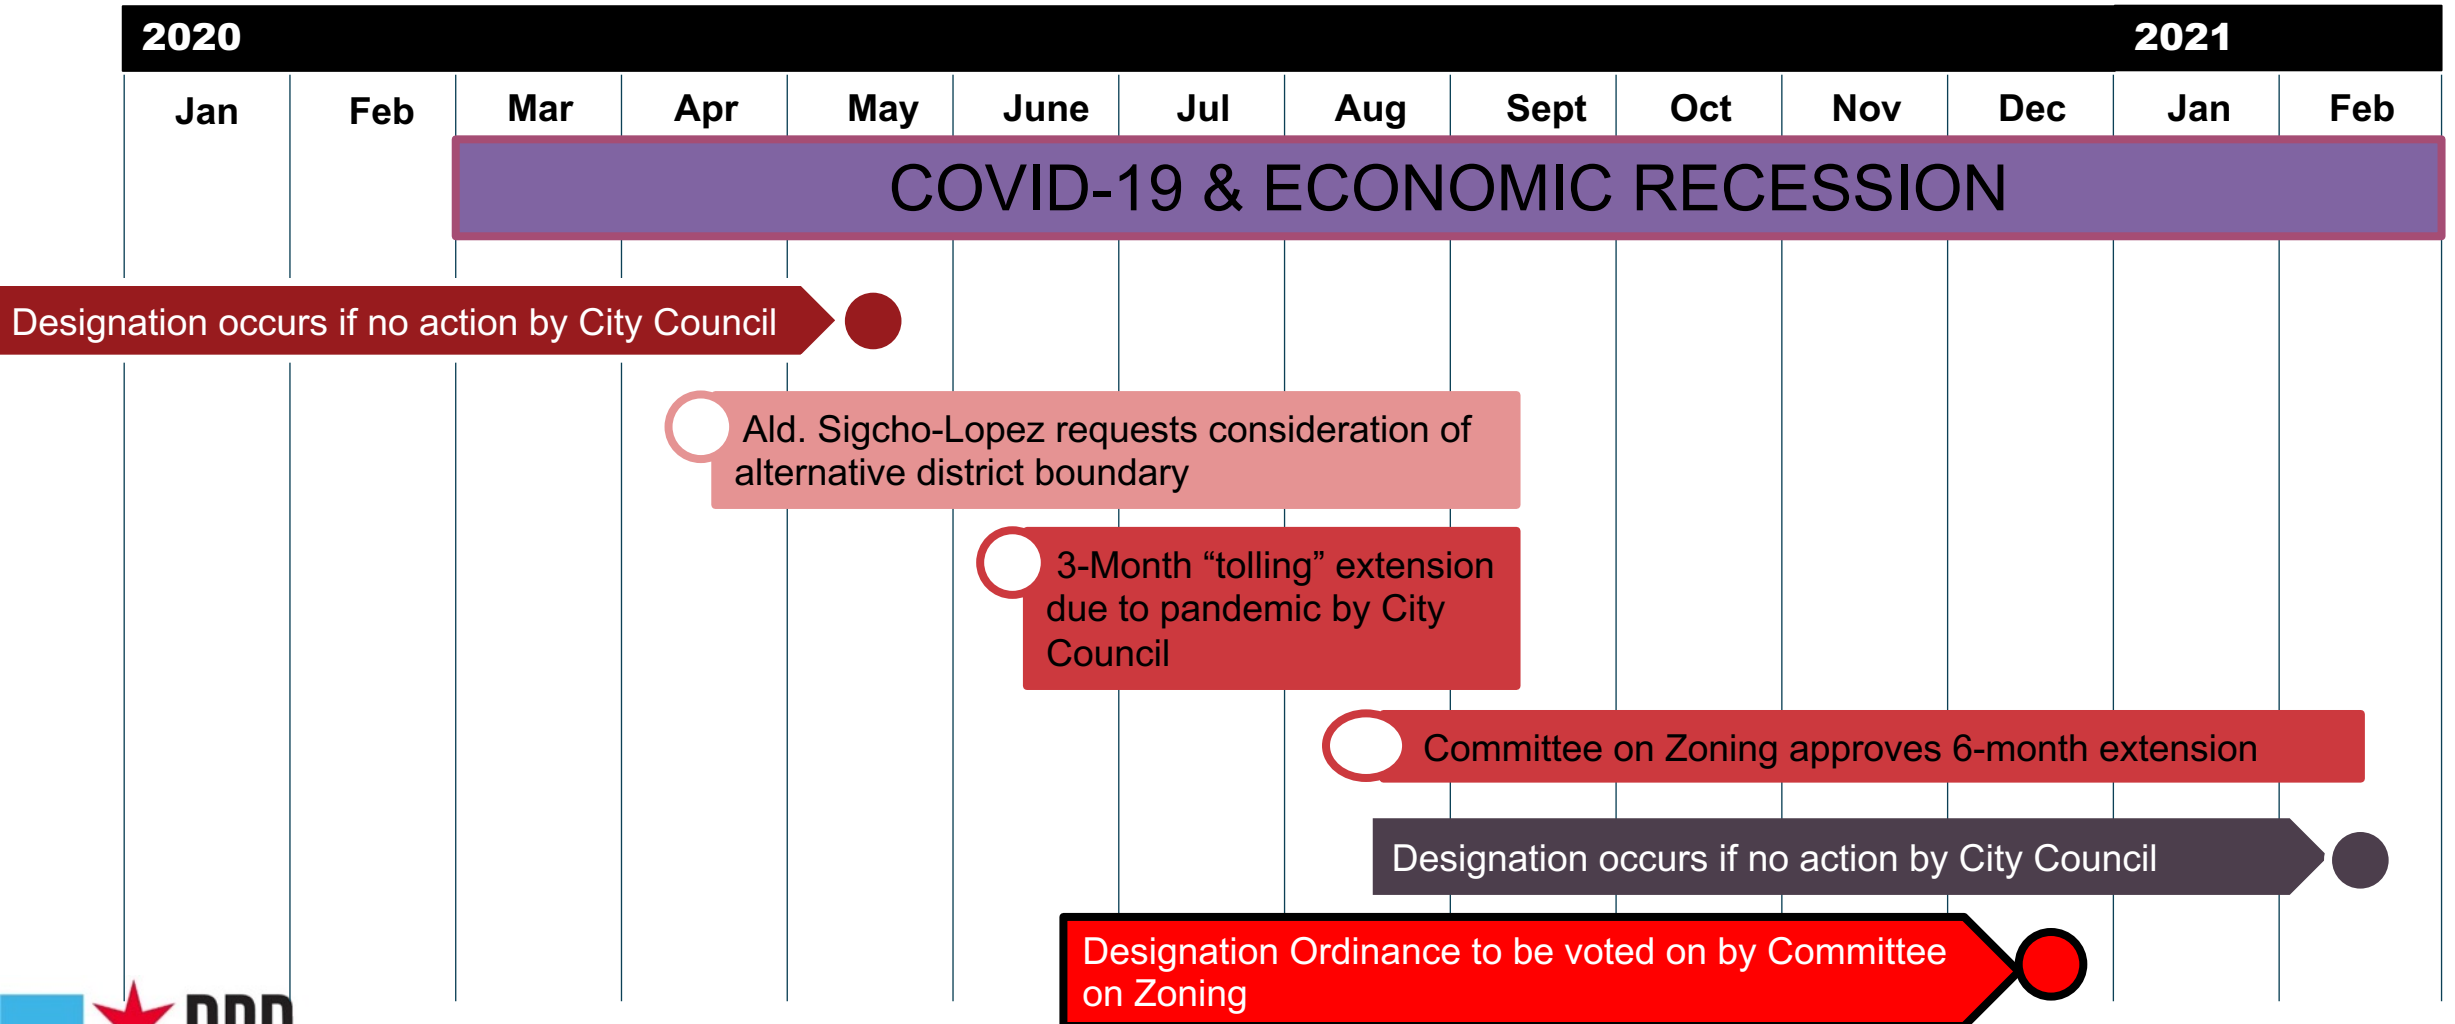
2020

2021

Jan | Feb | Mar | Apr | May | June | Jul | Aug | Sept | Oct | Nov | Dec | Jan | Feb

COVID-19 & ECONOMIC RECESSION

Designation occurs if no action by City Council

Ald. Sigcho-Lopez requests consideration of alternative district boundary

3-Month “tolling” extension due to pandemic by City Council

Committee on Zoning approves 6-month extension

Designation occurs if no action by City Council

Designation Ordinance to be voted on by Committee on Zoning

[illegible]